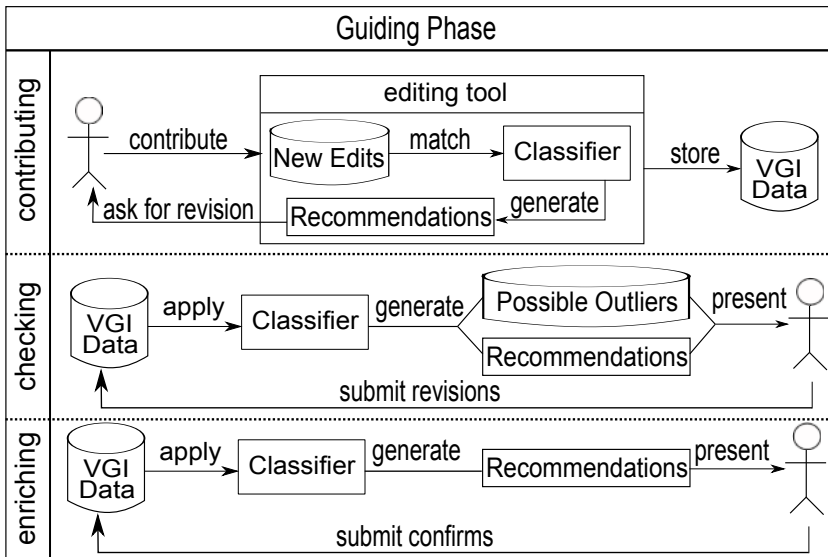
Guiding Phase

contributing

editing tool

contribute

New Edits

match

Classifier

store

VGI Data

ask for revision

Recommendations

generate

checking

VGI Data

apply

Classifier

generate

Possible Outliers

present

Recommendations

submit revisions

enriching

VGI Data

apply

Classifier

generate

Recommendations

present

submit confirms